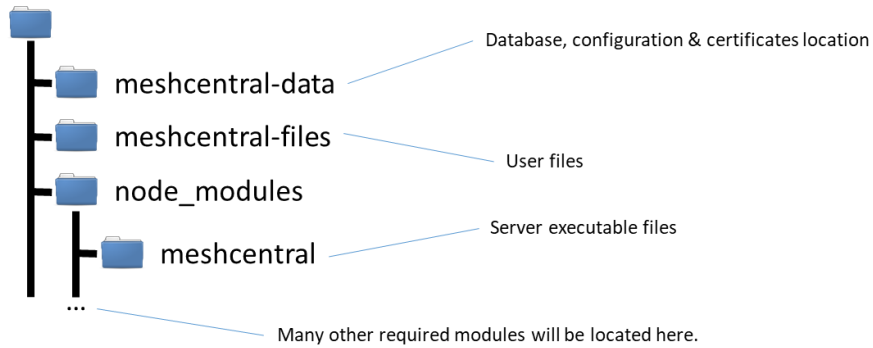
meshcentral-data

Database, configuration & certificates location

meshcentral-files

User files

node_modules

meshcentral

Server executable files

...

Many other required modules will be located here.